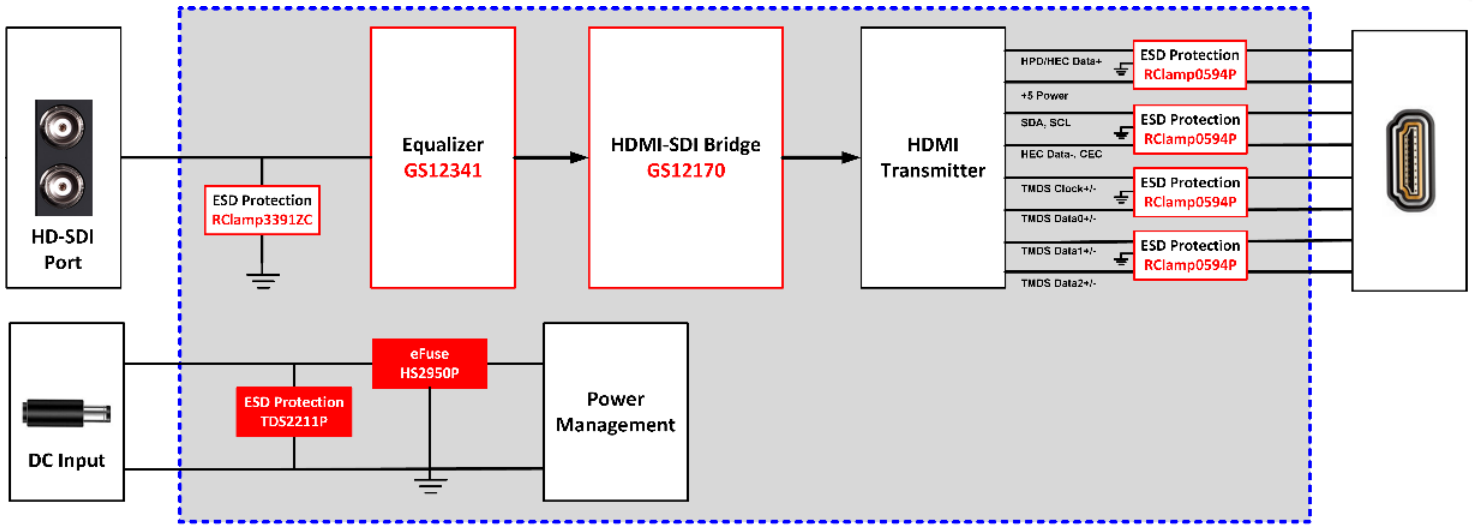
HD-SDI Port

ESD Protection
RClamp3391ZC

Equalizer
GS12341

HDMI-SDI Bridge
GS12170

HDMI Transmitter

HPD/HEC Data+
ESD Protection
RClamp0594P
+5 Power
SDA, SCL
ESD Protection
RClamp0594P
HEC Data-, CEC
TMDS Clock+/-
ESD Protection
RClamp0594P
TMDS Data0+/-
TMDS Data1+/-
ESD Protection
RClamp0594P
TMDS Data2+/-

DC Input

ESD Protection
TDS2211P

eFuse
HS2950P

Power Management